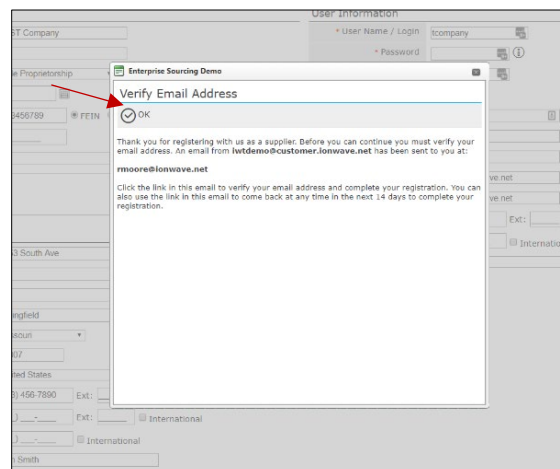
ST Company

User Information

* User Name / Login tcompany

* Password

e Proprietorship

3456789 FEIN

Enterprise Sourcing Demo

Verify Email Address

OK

Thank you for registering with us as a supplier. Before you can continue you must verify your email address. An email from **iwtdemo@customer.ionwave.net** has been sent to you at:

**rmoore@ionwave.net**

Click the link in this email to verify your email address and complete your registration. You can also use the link in this email to come back at any time in the next 14 days to complete your registration.

ve.net

ve.net

Ext:

Internation

3 South Ave

ngfield

ssouri

07

ited States

) 456-7890 Ext:

) ___-____ Ext: International

) ___-____ International

n Smith